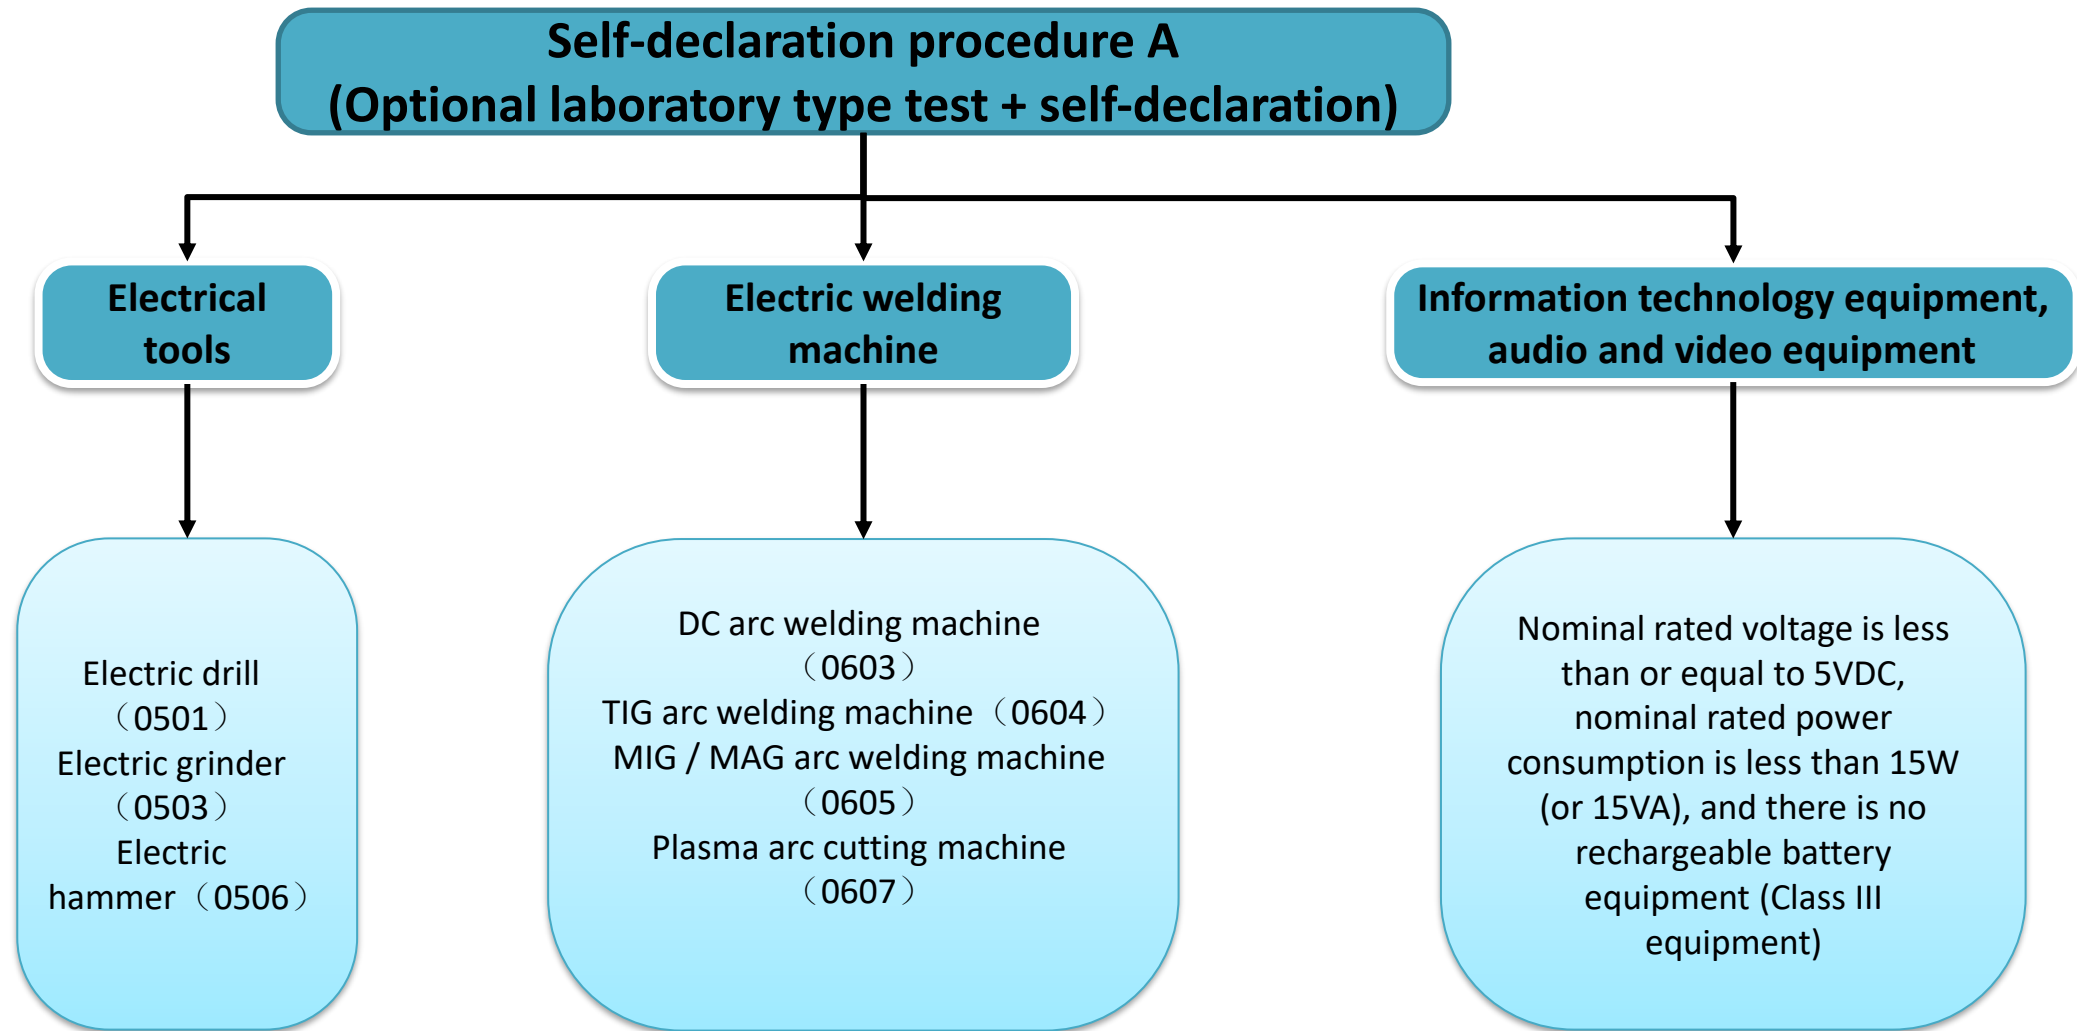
Self-declaration procedure A
(Optional laboratory type test + self-declaration)

Electrical tools

Electric welding machine

Information technology equipment, audio and video equipment

Electric drill （0501） Electric grinder （0503） Electric hammer （0506）

DC arc welding machine （0603） TIG arc welding machine （0604） MIG / MAG arc welding machine （0605） Plasma arc cutting machine （0607）

Nominal rated voltage is less than or equal to 5VDC, nominal rated power consumption is less than 15W (or 15VA), and there is no rechargeable battery equipment (Class III equipment)